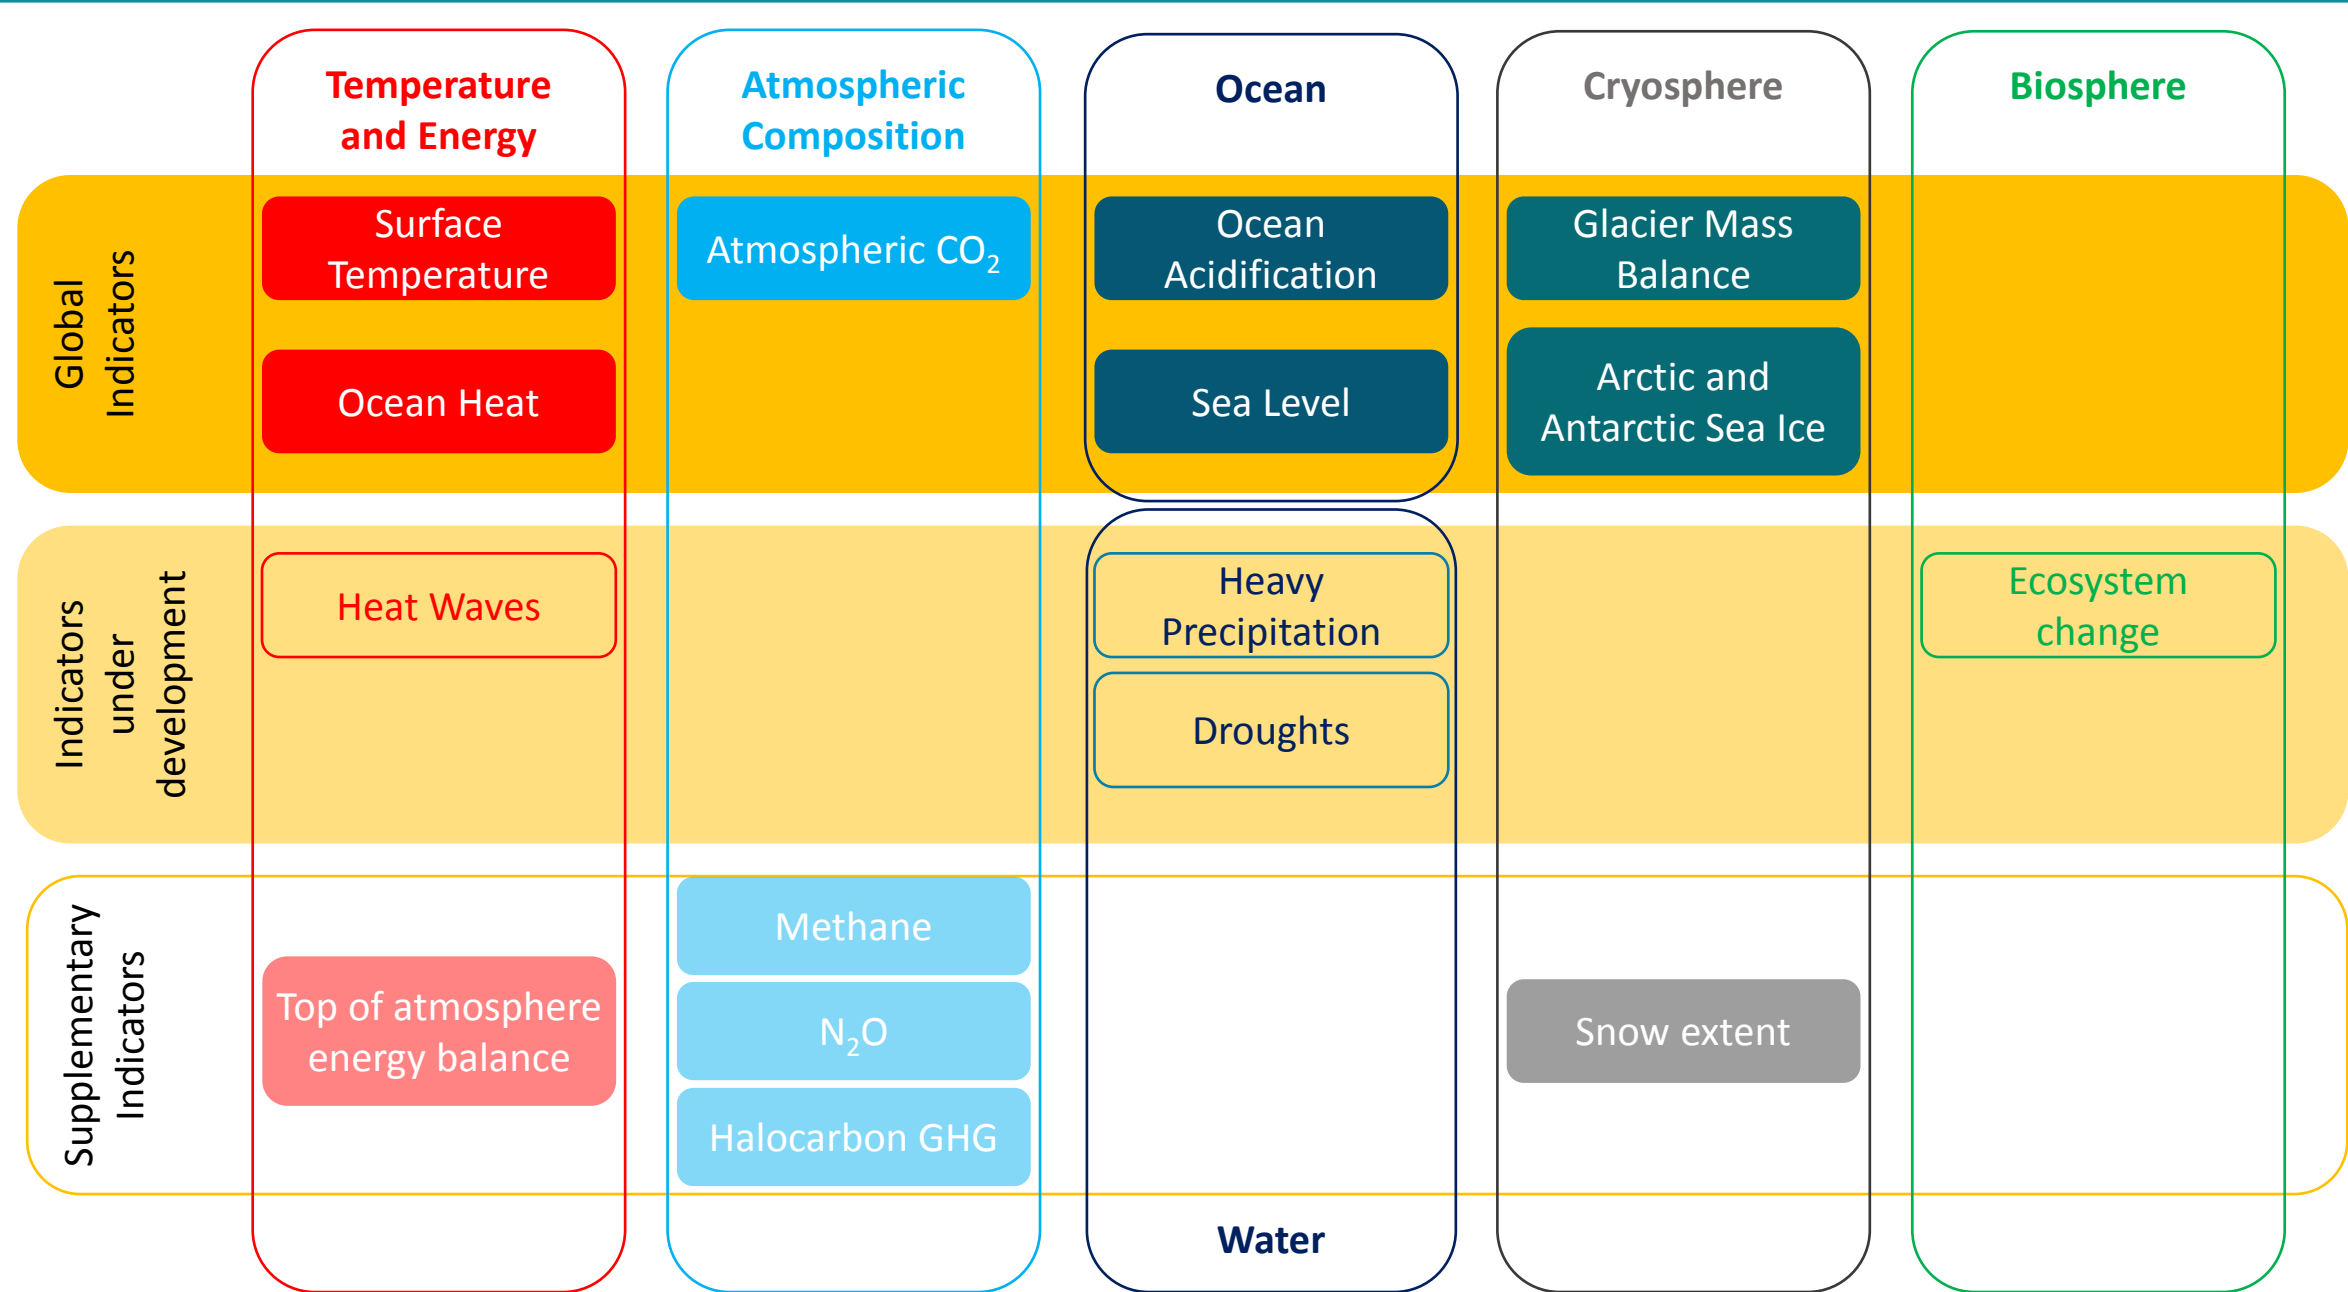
Temperature and Energy

Atmospheric Composition

Ocean

Cryosphere

Biosphere

Global Indicators

Surface Temperature

Ocean Heat

Atmospheric $CO_2$

Ocean Acidification

Sea Level

Glacier Mass Balance

Arctic and Antarctic Sea Ice

Indicators under development

Heat Waves

Heavy Precipitation

Droughts

Ecosystem change

Supplementary Indicators

Top of atmosphere energy balance

Methane

$N_2O$

Halocarbon GHG

Snow extent

Water